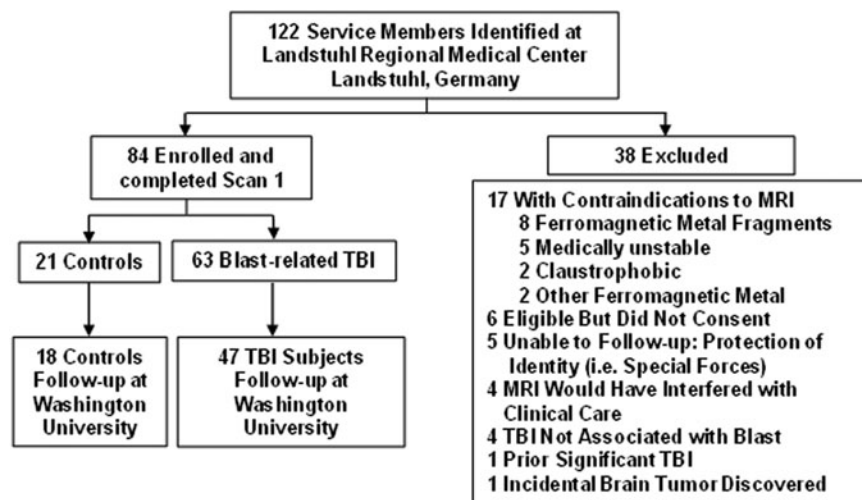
122 Service Members Identified at Landstuhl Regional Medical Center Landstuhl, Germany

84 Enrolled and completed Scan 1

38 Excluded

21 Controls

63 Blast-related TBI

17 With Contraindications to MRI
8 Ferromagnetic Metal Fragments
5 Medically unstable
2 Claustrophobic
2 Other Ferromagnetic Metal
6 Eligible But Did Not Consent
5 Unable to Follow-up: Protection of Identity (i.e. Special Forces)
4 MRI Would Have Interfered with Clinical Care
4 TBI Not Associated with Blast
1 Prior Significant TBI
1 Incidental Brain Tumor Discovered

18 Controls Follow-up at Washington University

47 TBI Subjects Follow-up at Washington University